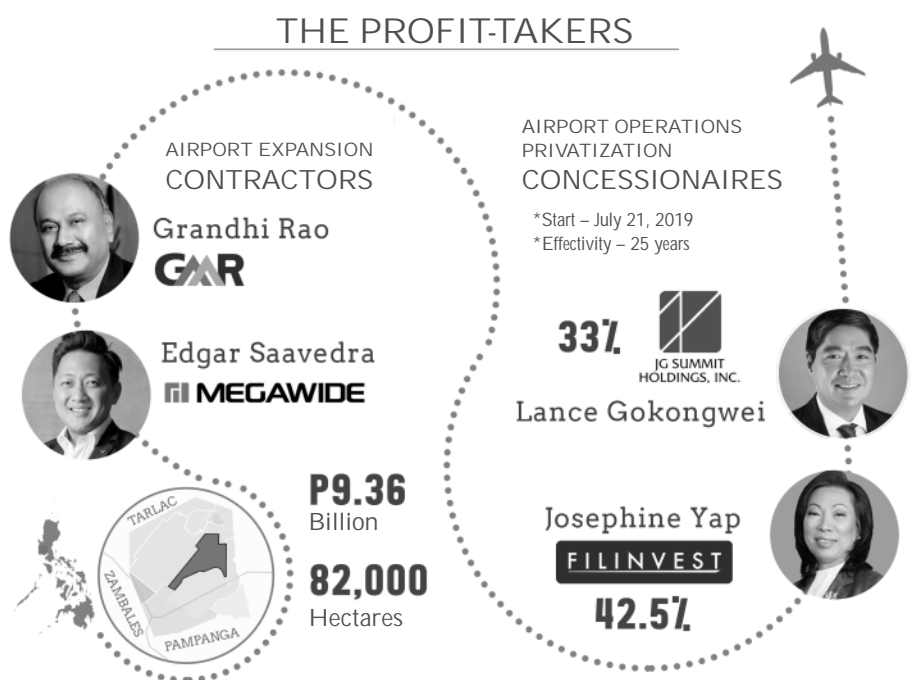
THE PROFIT-TAKERS

AIRPORT EXPANSION
CONTRACTORS

Grandhi Rao
GMR

Edgar Saavedra
MEGAWIDE

TARLAC
ZAMBALES
PAMPANGA

P9.36
Billion

82,000
Hectares

AIRPORT OPERATIONS
PRIVATIZATION
CONCESSIONAIRES

*Start – July 21, 2019
*Effectivity – 25 years

33%

JG SUMMIT HOLDINGS, INC.

Lance Gokongwei

Josephine Yap
FILINVEST

42.5%